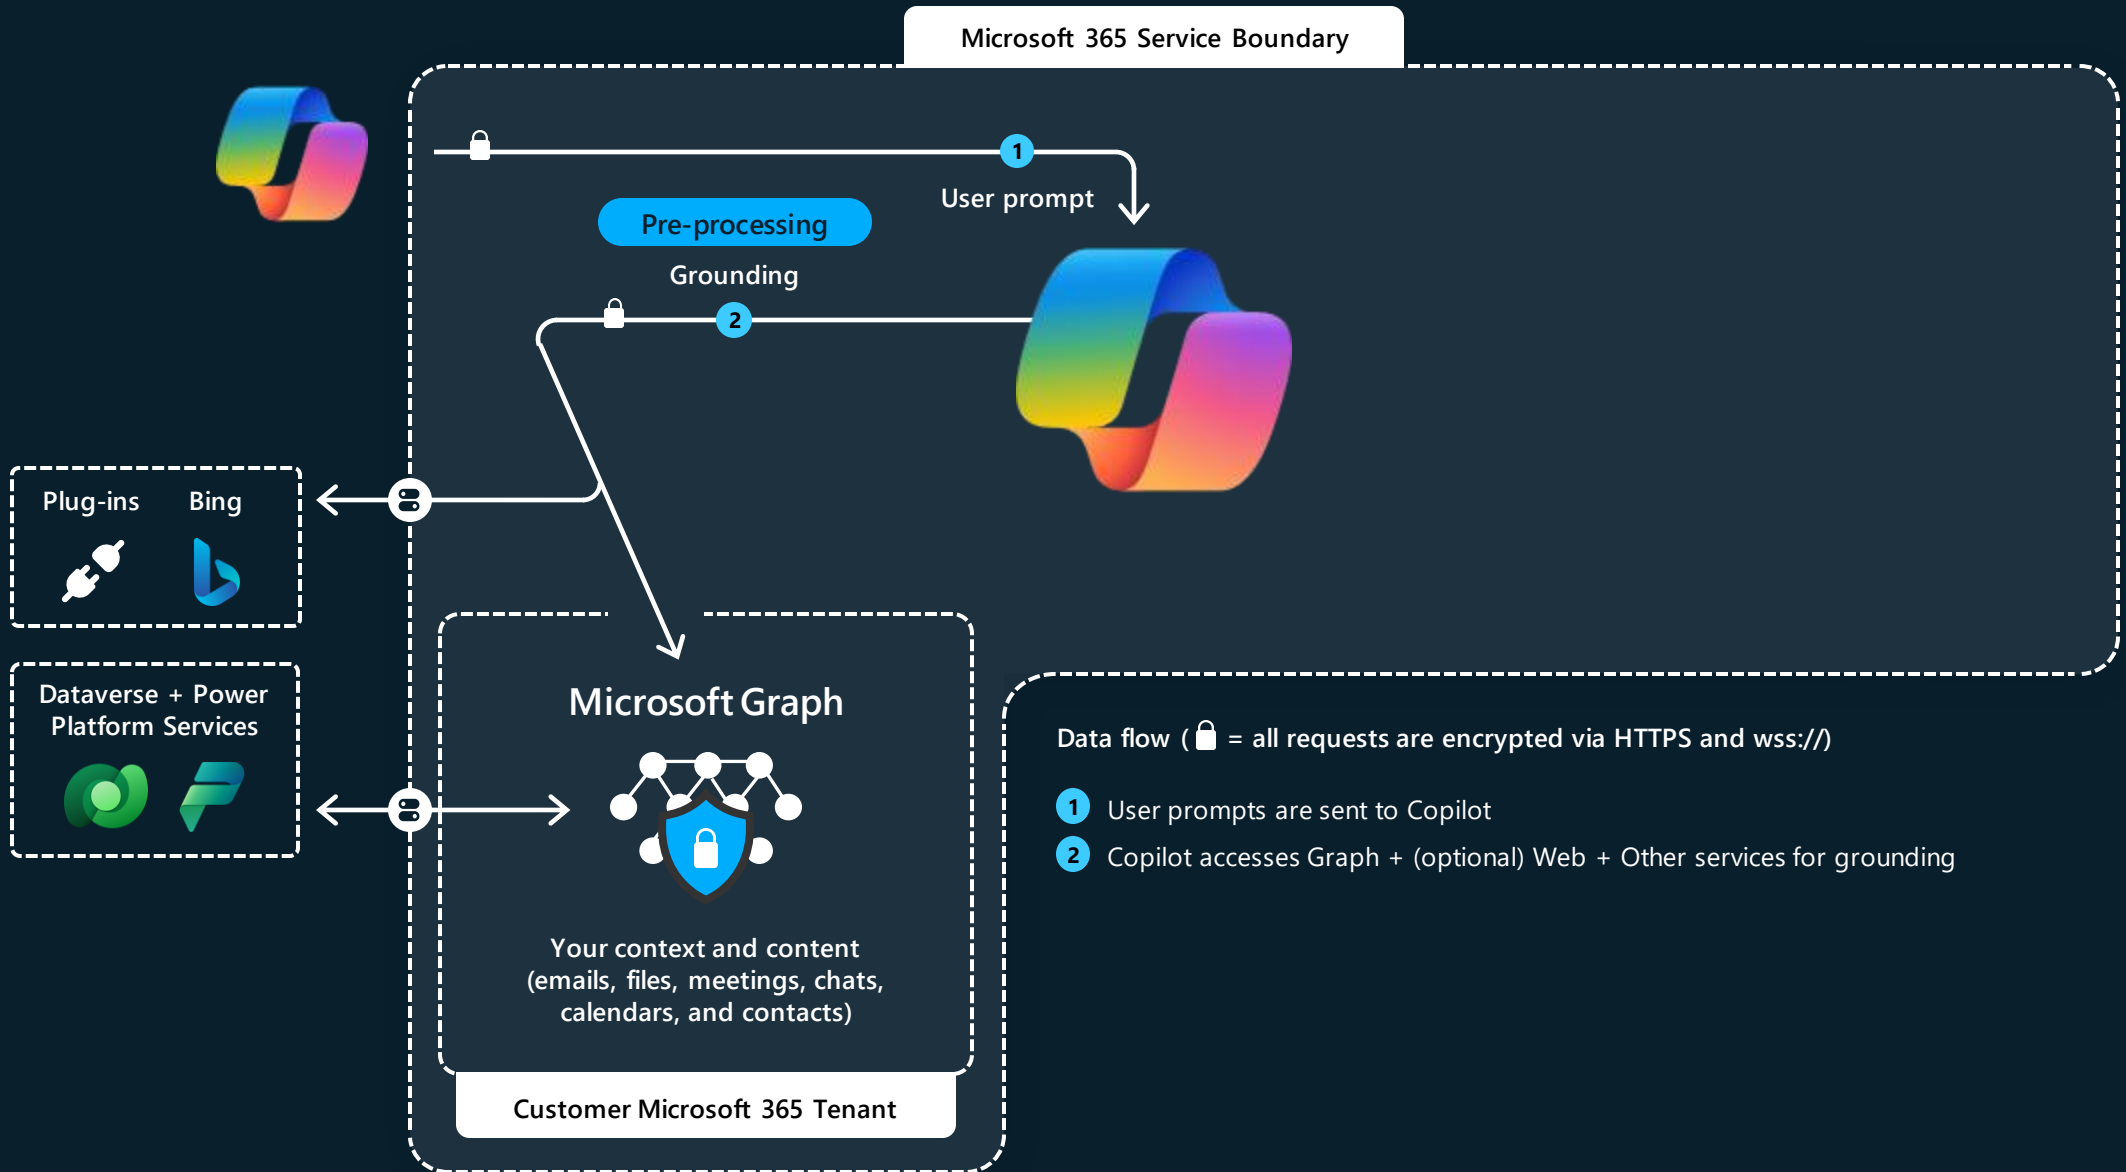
Microsoft 365 Service Boundary

1

User prompt

Pre-processing

Grounding

2

Plug-ins

Bing

Dataverse + Power Platform Services

Microsoft Graph

Your context and content (emails, files, meetings, chats, calendars, and contacts)

Customer Microsoft 365 Tenant

Data flow ( = all requests are encrypted via HTTPS and wss://)

1 User prompts are sent to Copilot

2 Copilot accesses Graph + (optional) Web + Other services for grounding